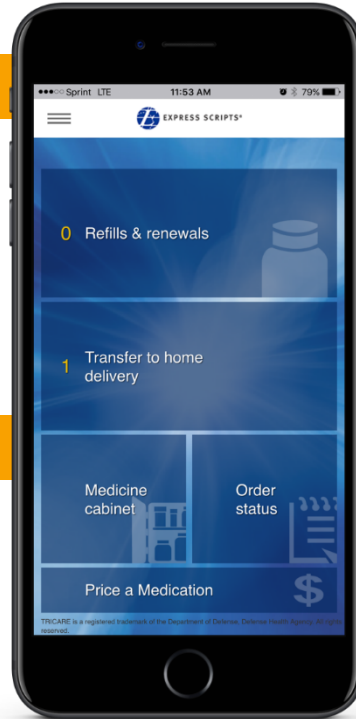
●●●○○ Sprint LTE 11:53 AM 79%

EXPRESS SCRIPTS®

0 Refills & renewals

1 Transfer to home delivery

Medicine cabinet

Order status

Price a Medication

TRICARE is a registered trademark of the Department of Defense, Defense Health Agency. All rights reserved.